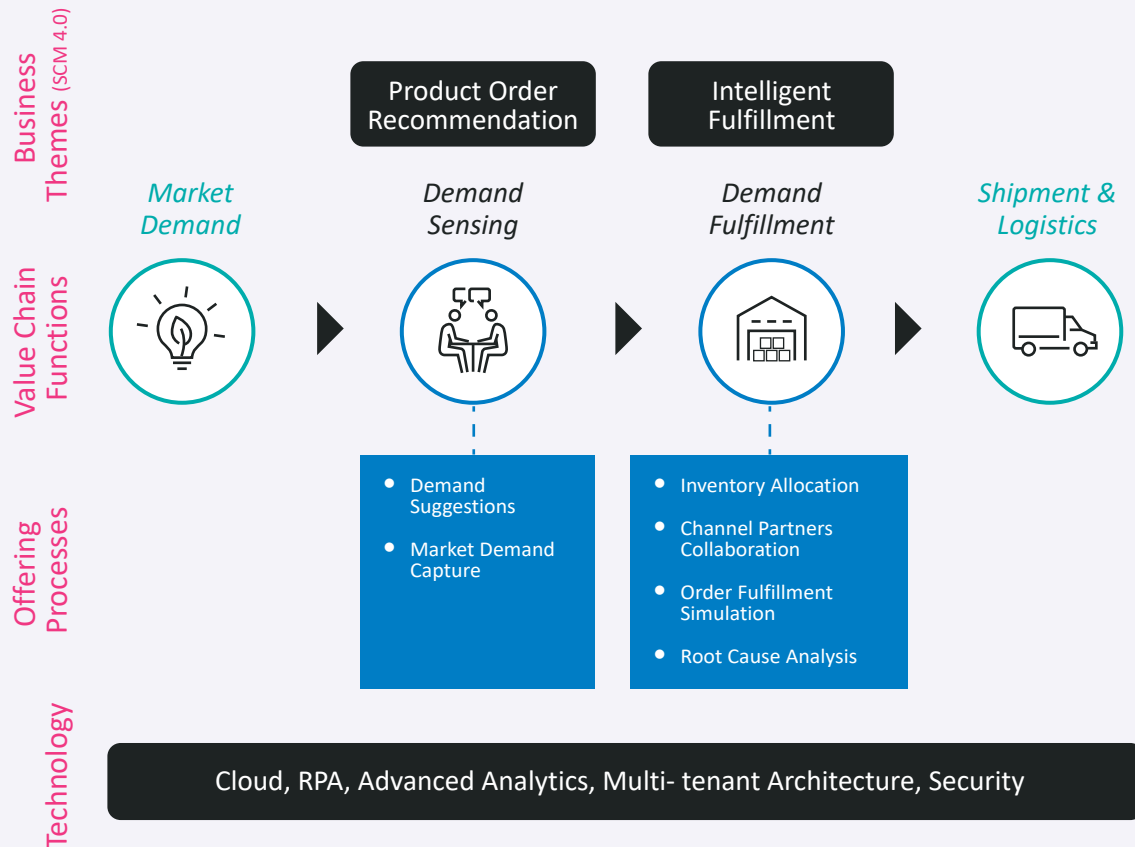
Business Themes (SCM 4.0)

Product Order Recommendation

Intelligent Fulfillment

Value Chain Functions

Market Demand

Demand Sensing

Demand Fulfillment

Shipment & Logistics

Offering Processes

- Demand Suggestions
- Market Demand Capture

- Inventory Allocation
- Channel Partners Collaboration
- Order Fulfillment Simulation
- Root Cause Analysis

Technology

Cloud, RPA, Advanced Analytics, Multi- tenant Architecture, Security